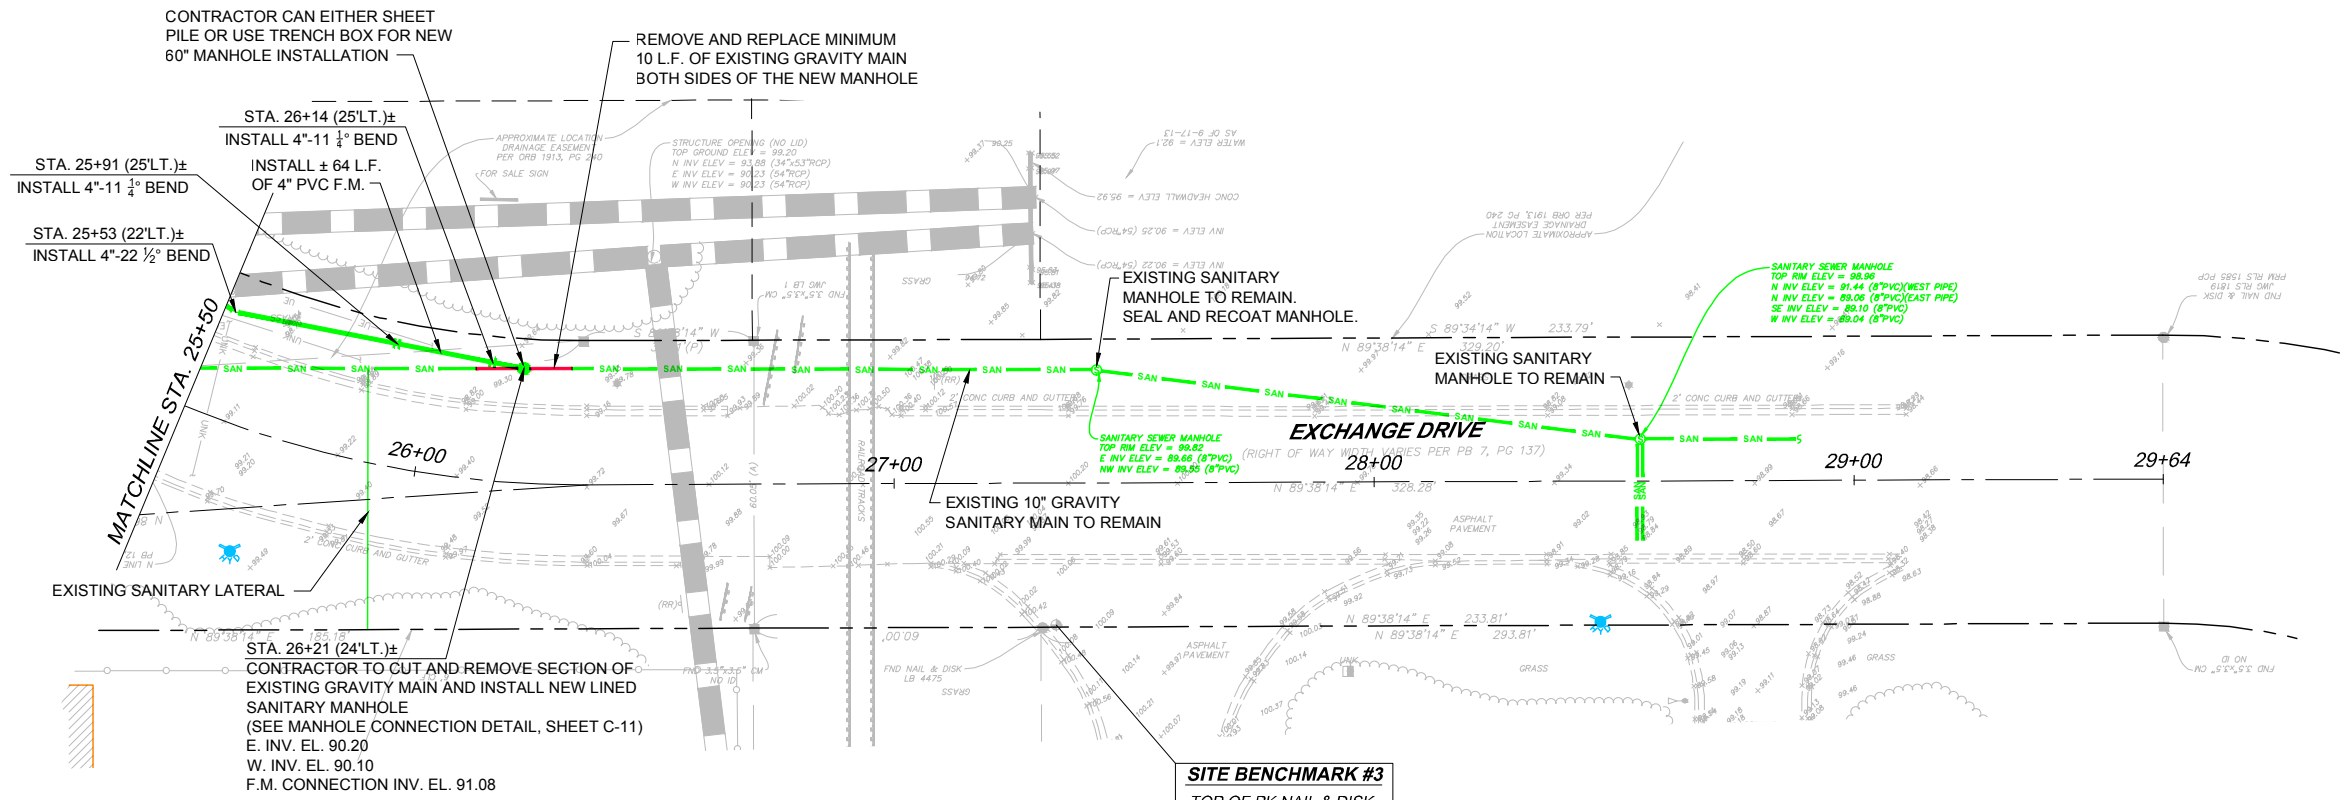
CONTRACTOR CAN EITHER SHEET PILE OR USE TRENCH BOX FOR NEW 60" MANHOLE INSTALLATION

REMOVE AND REPLACE MINIMUM 10 L.F. OF EXISTING GRAVITY MAIN BOTH SIDES OF THE NEW MANHOLE

STA. 26+14 (25'LT.)±
INSTALL 4"-11 $\frac{1}{4}$° BEND

STA. 25+91 (25'LT.)±
INSTALL 4"-11 $\frac{1}{4}$° BEND

INSTALL ± 64 L.F. OF 4" PVC F.M.

STA. 25+53 (22'LT.)±
INSTALL 4"-22 ½° BEND

APPROXIMATE LOCATION DRAINAGE EASEMENT PER ORB 1913, PG 240

FOR SALE SIGN

STRUCTURE OPENING (NO LID)
TOP GROUND ELEV = 99.20
N INV ELEV = 93.88 (34"x53"RCP)
E INV ELEV = 90.23 (54"RCP)
W INV ELEV = 90.23 (54"RCP)

WATER ELEV = 92.1
AS OF 9-17-13

CONC HEADWALL ELEV = 95.92

INV ELEV = 90.25 (54"RCP)

INV ELEV = 90.22 (54"RCP)

APPROXIMATE LOCATION DRAINAGE EASEMENT PER ORB 1913, PG 240

EXISTING SANITARY MANHOLE TO REMAIN. SEAL AND RECOAT MANHOLE.

SANITARY SEWER MANHOLE
TOP RIM ELEV = 98.96
N INV ELEV = 91.44 (8"PVC)(WEST PIPE)
N INV ELEV = 89.06 (8"PVC)(EAST PIPE)
SE INV ELEV = 89.10 (8"PVC)
W INV ELEV = 89.04 (8"PVC)

FND NAIL & DISK
JWG RLS 1619
PRM RLS 1585 PCP

S 89°34'14" W 233.79'

EXISTING SANITARY MANHOLE TO REMAIN

MATCHLINE STA. 25+50

S 89°38'14" W 329.20'

SAN SAN SAN SAN SAN SAN SAN SAN SAN SAN SAN SAN SAN SAN SAN SAN SAN SAN SAN SAN SAN SAN SAN SAN

26+00

27+00

28+00

29+00

29+64

EXCHANGE DRIVE

SANITARY SEWER MANHOLE
TOP RIM ELEV = 99.82
E INV ELEV = 89.66 (8"PVC)
NW INV ELEV = 89.55 (8"PVC)

(RIGHT OF WAY WIDTH VARIES PER PB 7, PG 137)

2' CONC CURB AND GUTTER

N 89°38'14" E 328.28'

EXISTING 10" GRAVITY SANITARY MAIN TO REMAIN

RAILROAD TRACKS

ASPHALT PAVEMENT

EXISTING SANITARY LATERAL

2' CONC CURB AND GUTTER

N 89°38'14" E 185.18'

STA. 26+21 (24'LT.)±
CONTRACTOR TO CUT AND REMOVE SECTION OF EXISTING GRAVITY MAIN AND INSTALL NEW LINED SANITARY MANHOLE
(SEE MANHOLE CONNECTION DETAIL, SHEET C-11)
E. INV. EL. 90.20
W. INV. EL. 90.10
F.M. CONNECTION INV. EL. 91.08

FND 3.5"x3.5" CM NO ID

FND NAIL & DISK LB 4475

GRASS

ASPHALT PAVEMENT

N 89°38'14" E 233.81'
N 89°38'14" E 293.81'

GRASS

FND 3.5"x3.5" CM NO ID

SITE BENCHMARK #3
TOP OF PK NAIL & DISK